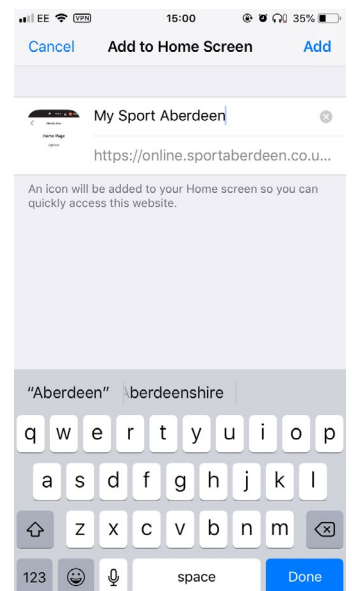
EE VPN 15:00 35%

Cancel Add to Home Screen Add

Home Page

My Sport Aberdeen

https://online.sportaberdeen.co.u...

An icon will be added to your Home screen so you can quickly access this website.

"Aberdeen" Aberdeenshire

q w e r t y u i o p
a s d f g h j k l
z x c v b n m
123 space Done